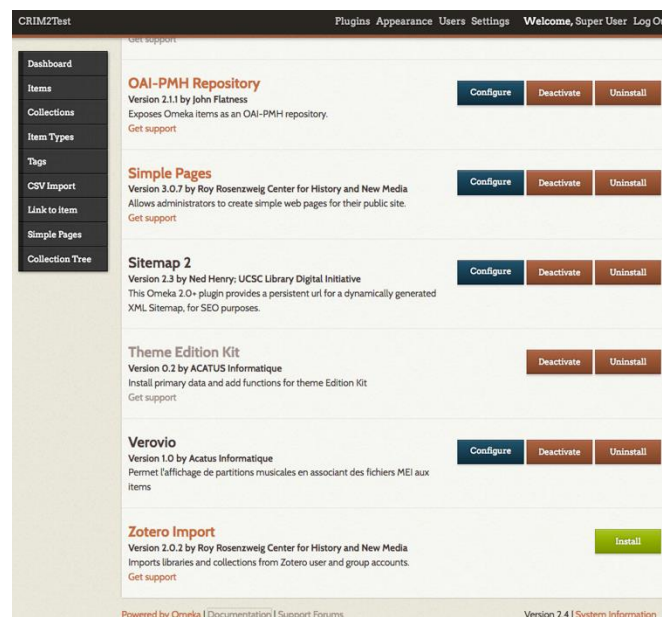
CRIM2Test

Plugins Appearance Users Settings Welcome, Super User Log Ou

Dashboard
Items
Collections
Item Types
Tags
CSV Import
Link to item
Simple Pages
Collection Tree

Get support

OAI-PMH Repository
Version 2.1.1 by John Flatness
Exposes Omeka items as an OAI-PMH repository.
Get support

Configure Deactivate Uninstall

Simple Pages
Version 3.0.7 by Roy Rosenzweig Center for History and New Media
Allows administrators to create simple web pages for their public site.
Get support

Configure Deactivate Uninstall

Sitemap 2
Version 2.3 by Ned Henry; UCSC Library Digital Initiative
This Omeka 2.0+ plugin provides a persistent url for a dynamically generated XML Sitemap, for SEO purposes.

Configure Deactivate Uninstall

Theme Edition Kit
Version 0.2 by ACATUS Informatique
Install primary data and add functions for theme Edition Kit
Get support

Deactivate Uninstall

Verovio
Version 1.0 by Acatus Informatique
Permet l'affichage de partitions musicales en associant des fichiers MEI aux items

Configure Deactivate Uninstall

Zotero Import
Version 2.0.2 by Roy Rosenzweig Center for History and New Media
Imports libraries and collections from Zotero user and group accounts.
Get support

Install

Powered by Omeka | Documentation | Support Forums

Version 2.4 | System Information